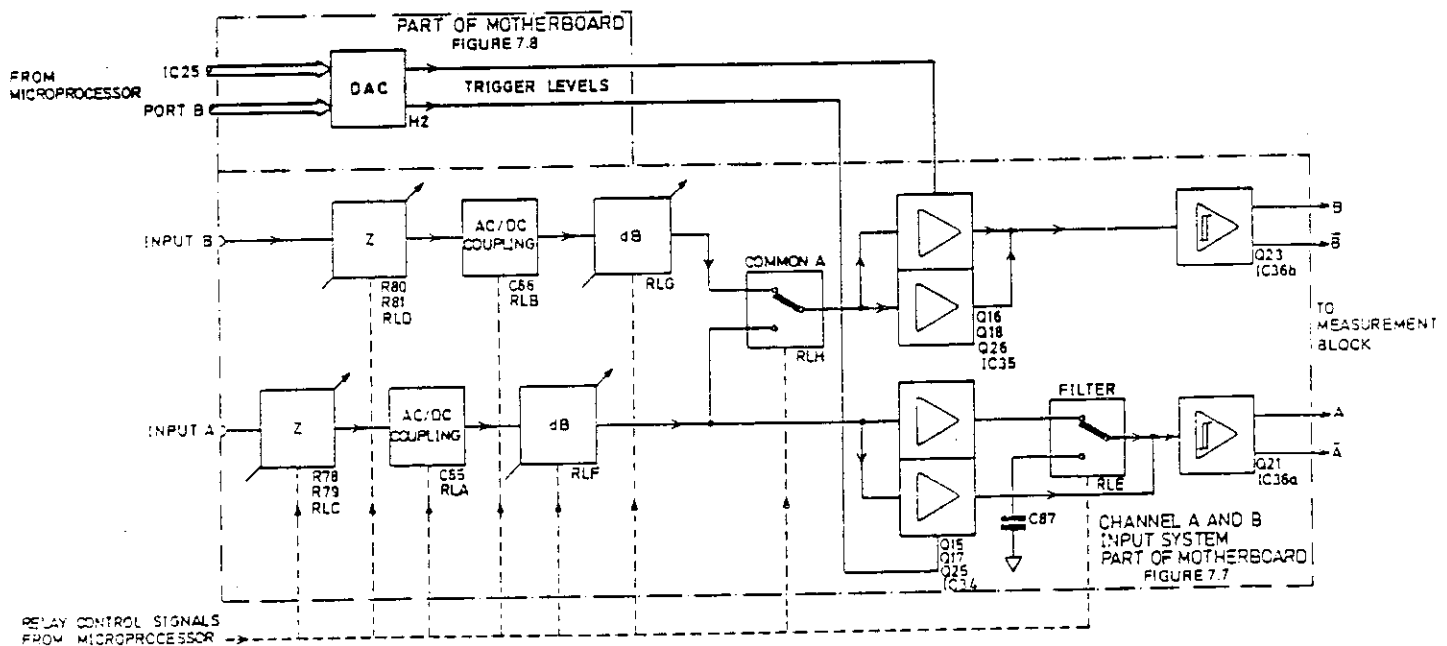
PART OF MOTHERBOARD
FIGURE 7.8

FROM MICROPROCESSOR

IC25

PORT B

DAC

H2

TRIGGER LEVELS

INPUT B

Z

R80
R81
RLD

AC/DC COUPLING

C56
RLB

dB

RLG

COMMON A

RLH

Q16
Q18
Q26
IC35

Q23
IC36b

B

$\bar{B}$

TO MEASUREMENT BLOCK

INPUT A

Z

R78
R79
RLC

AC/DC COUPLING

C55
RLA

dB

RLF

FILTER

RLE

C87

Q21
IC36a

A

$\bar{A}$

Q15
Q17
Q25
IC34

CHANNEL A AND B
INPUT SYSTEM
PART OF MOTHERBOARD
FIGURE 7.7

RELAY CONTROL SIGNALS
FROM MICROPROCESSOR